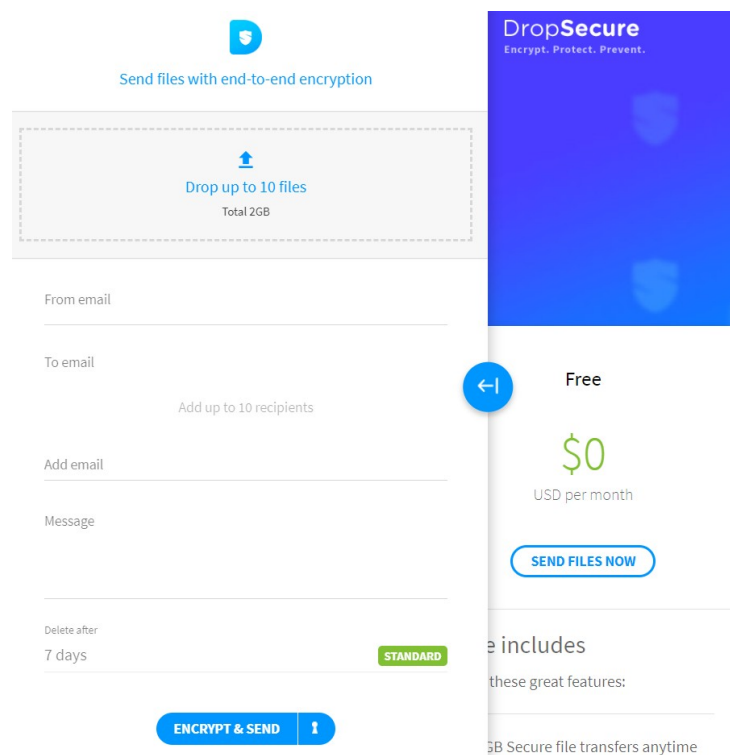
Send files with end-to-end encryption

Drop up to 10 files

Total 2GB

From email

To email

Add up to 10 recipients

Add email

Message

Delete after

7 days

STANDARD

ENCRYPT & SEND

DropSecure

Encrypt. Protect. Prevent.

Free

$0

USD per month

SEND FILES NOW

e includes

these great features:

GB Secure file transfers anytime